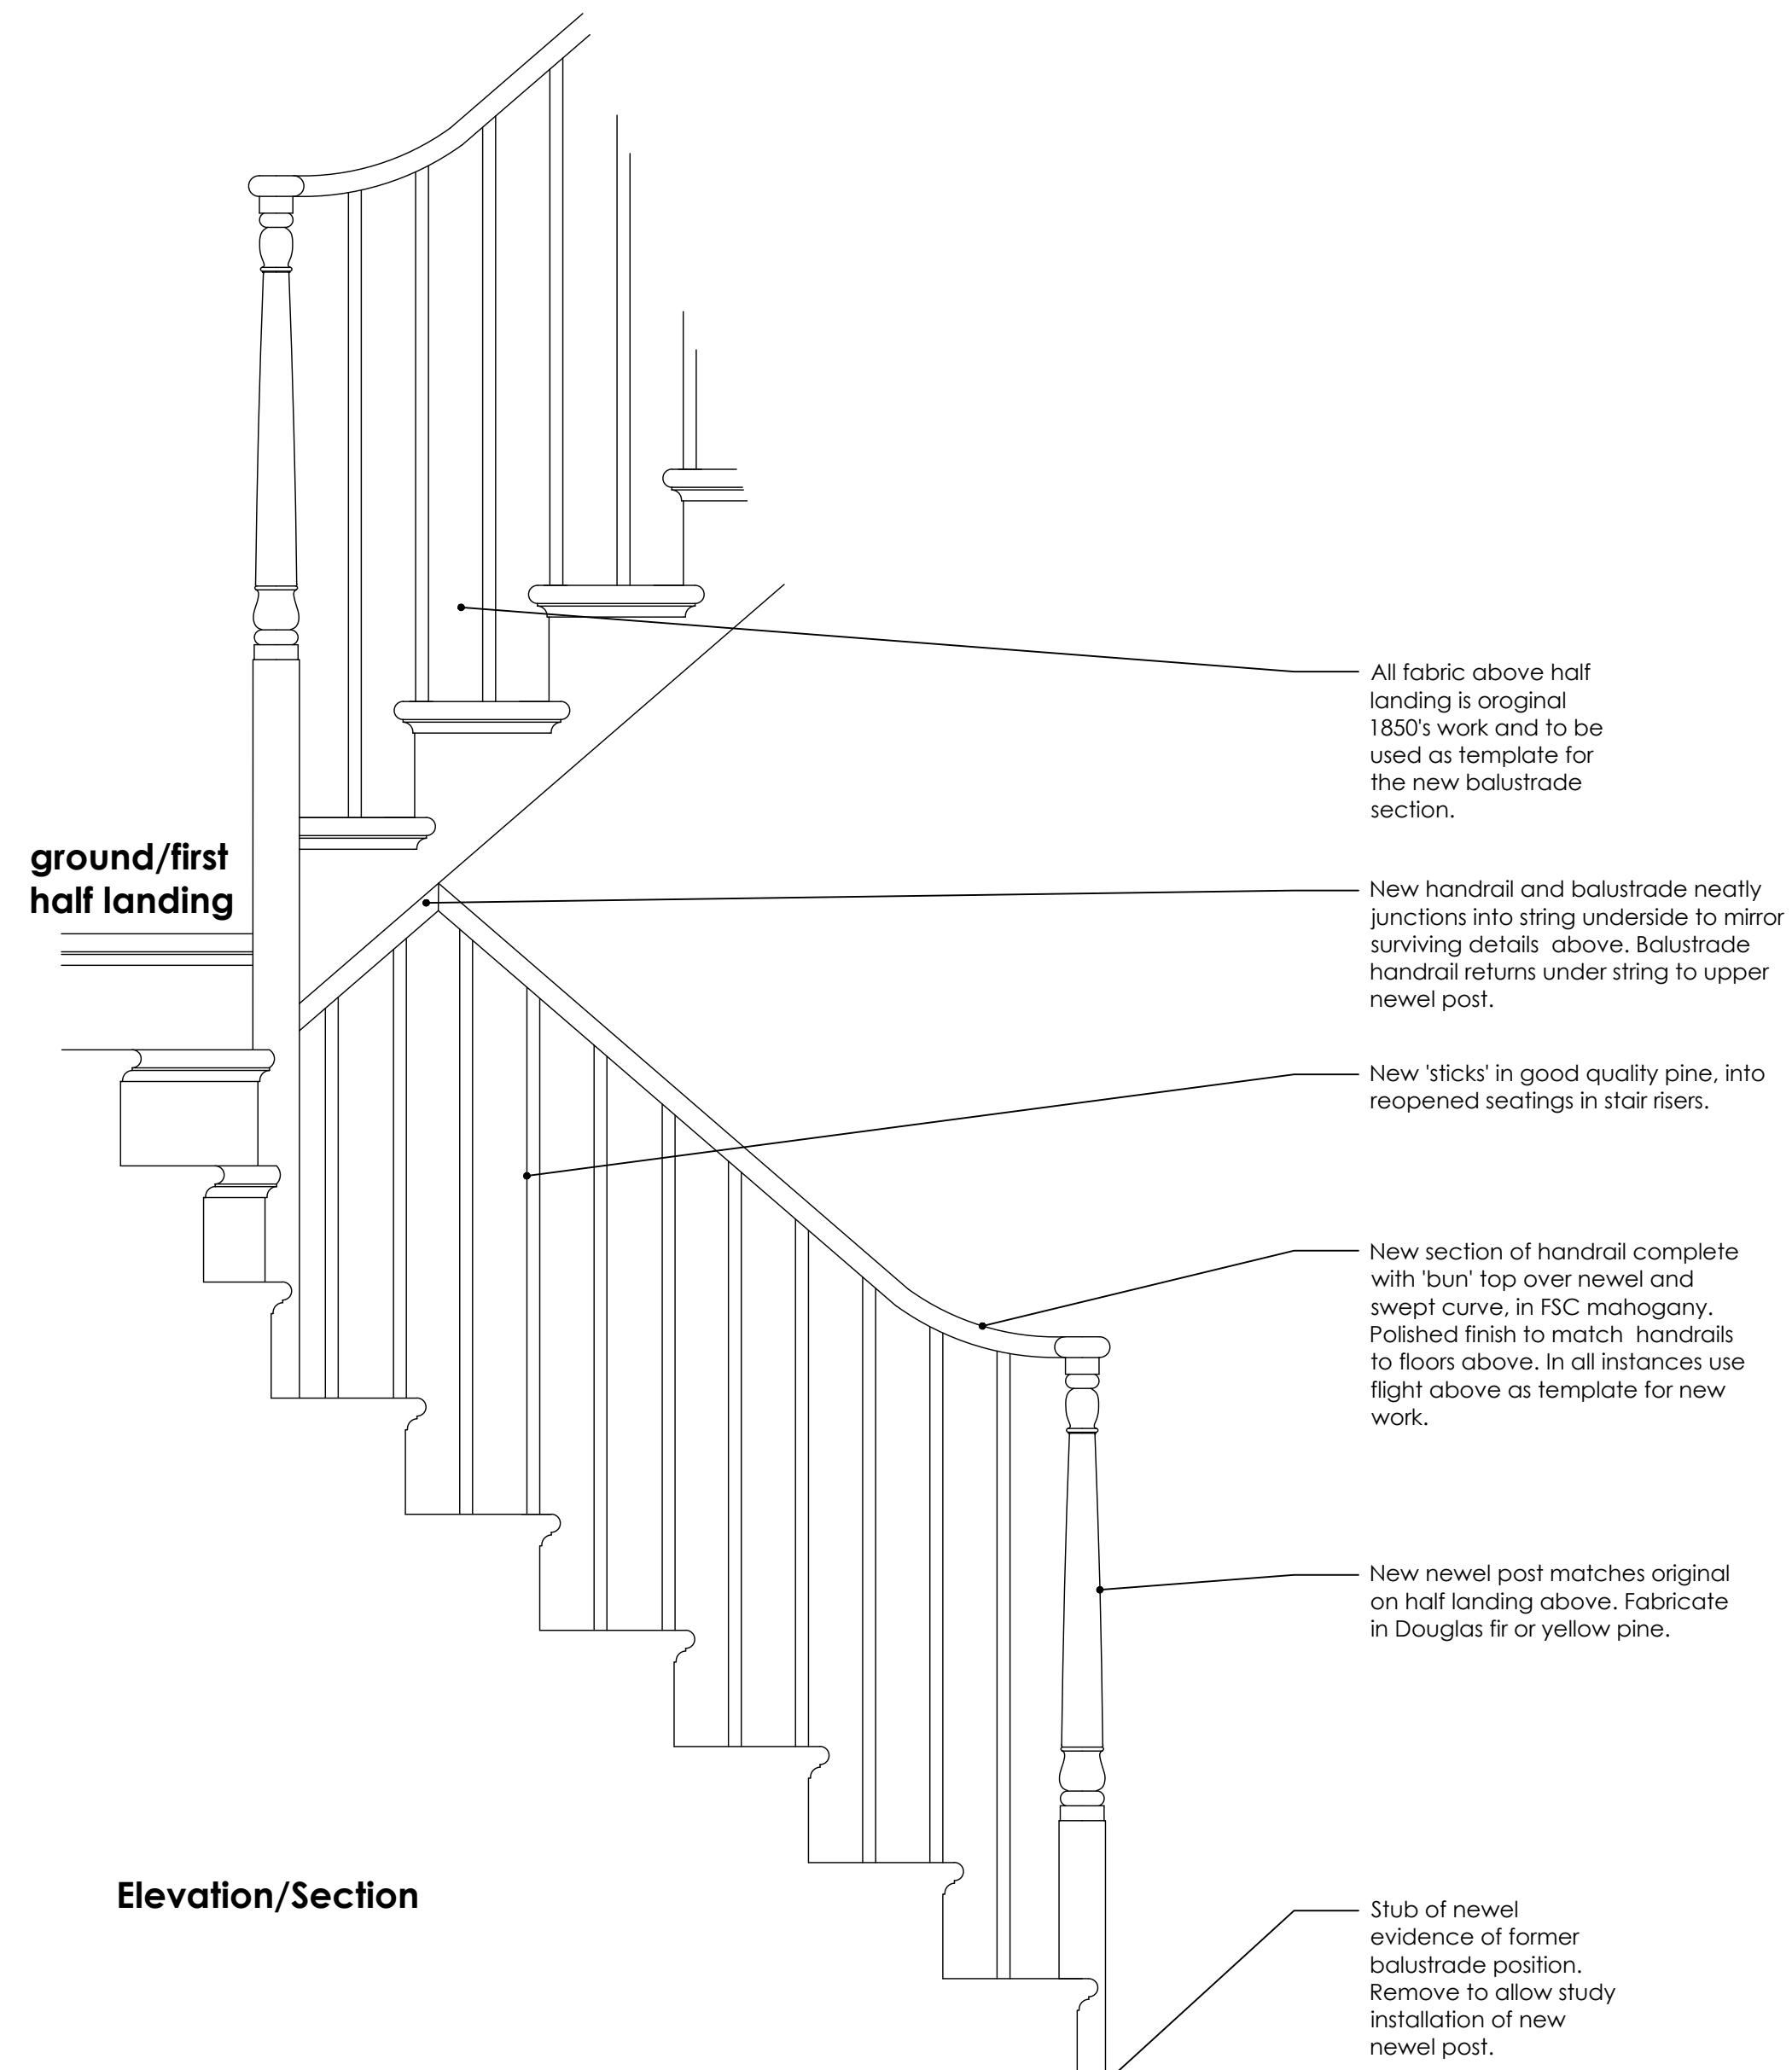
All fabric above half landing is oroginal 1850's work and to be used as template for the new balustrade section.

ground/first half landing

New handrail and balustrade neatly junctions into string underside to mirror surviving details above. Balustrade handrail returns under string to upper newel post.

New 'sticks' in good quality pine, into reopened seatings in stair risers.

New section of handrail complete with 'bun' top over newel and swept curve, in FSC mahogany. Polished finish to match handrails to floors above. In all instances use flight above as template for new work.

New newel post matches original on half landing above. Fabricate in Douglas fir or yellow pine.

Elevation/Section

Stub of newel evidence of former balustrade position. Remove to allow study installation of new newel post.